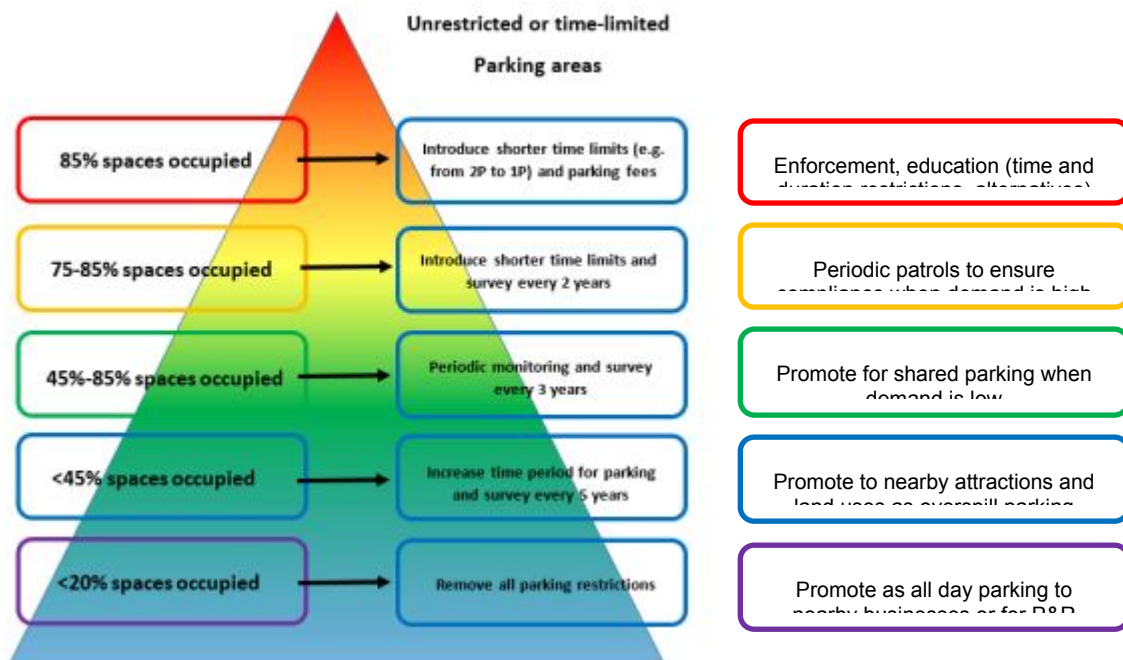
Unrestricted or time-limited

Parking areas

85% spaces occupied

Introduce shorter time limits (e.g. from 2P to 1P) and parking fees

Enforcement, education (time and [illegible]

75-85% spaces occupied

Introduce shorter time limits and survey every 2 years

Periodic patrols to ensure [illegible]

45%-85% spaces occupied

Periodic monitoring and survey every 3 years

Promote for shared parking when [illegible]

<45% spaces occupied

Increase time period for parking and survey every 5 years

Promote to nearby attractions and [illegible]

<20% spaces occupied

Remove all parking restrictions

Promote as all day parking to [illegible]